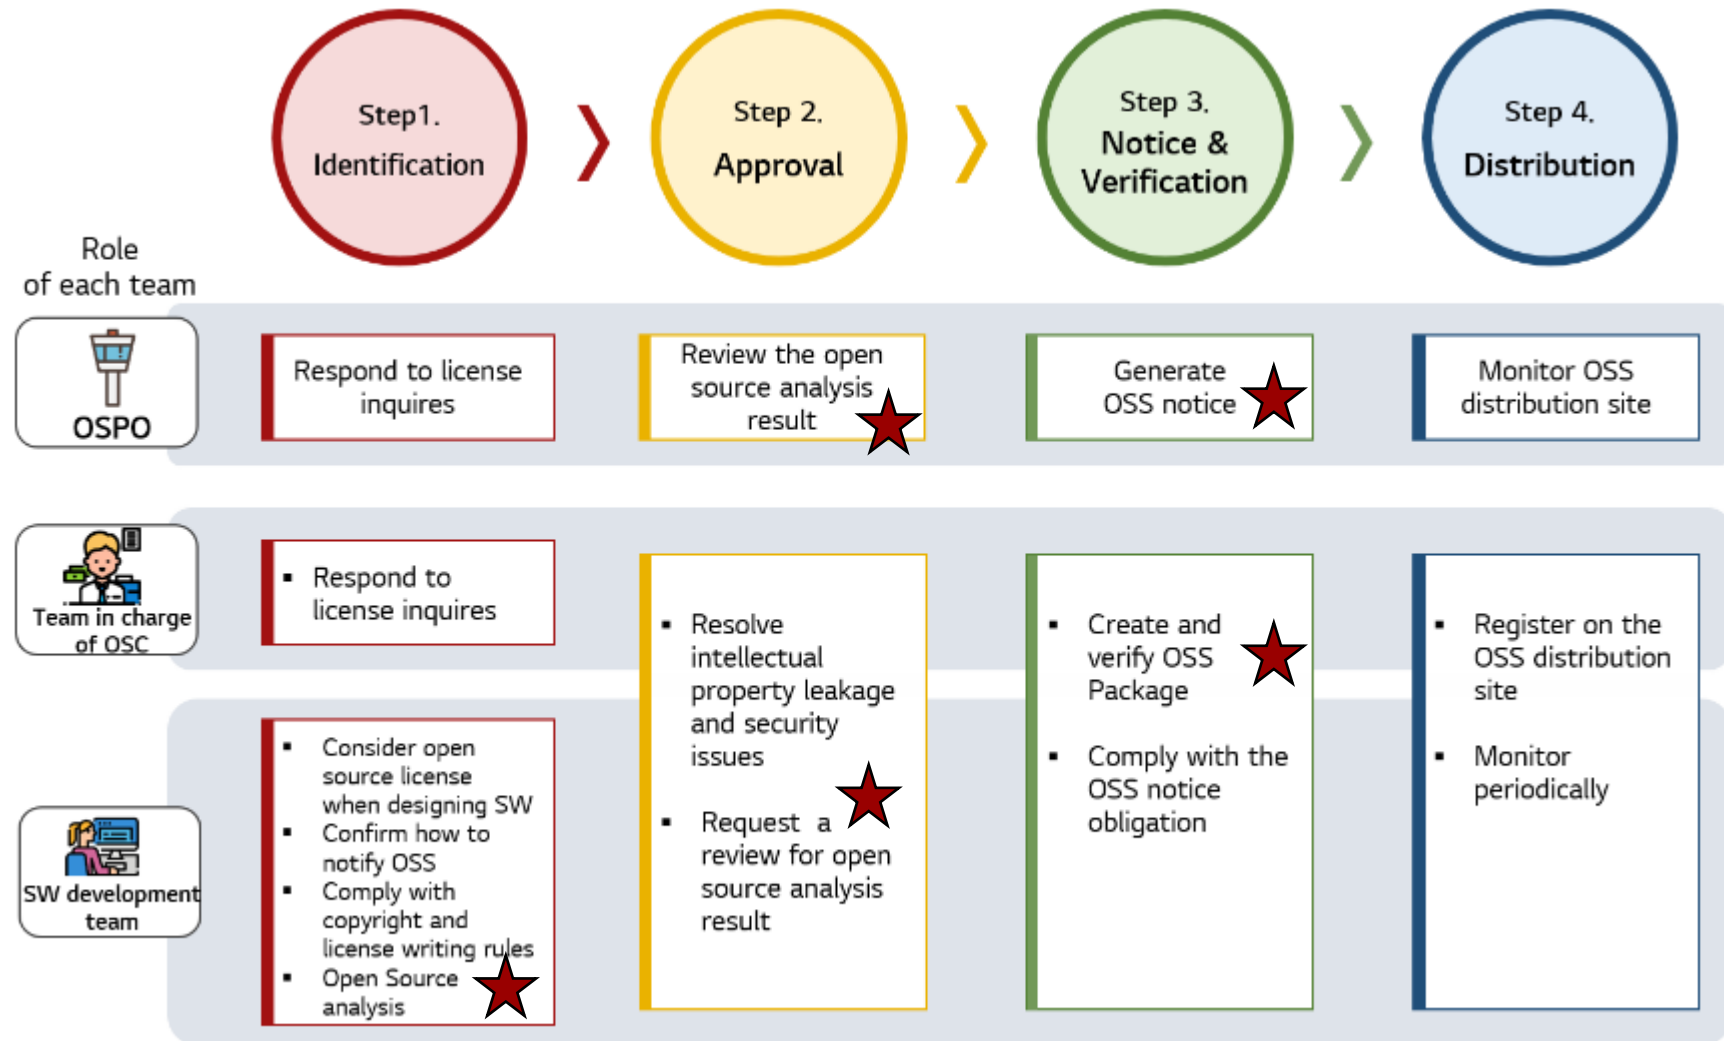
Step1.
Identification

Step 2.
Approval

Step 3.
Notice & Verification

Step 4.
Distribution

Role of each team

OSPO

Respond to license inquires

Review the open source analysis result

Generate OSS notice

Monitor OSS distribution site

Team in charge of OSC

▪ Respond to license inquires

▪ Resolve intellectual property leakage and security issues

▪ Request a review for open source analysis result

▪ Create and verify OSS Package

▪ Comply with the OSS notice obligation

▪ Register on the OSS distribution site

▪ Monitor periodically

SW development team

▪ Consider open source license when designing SW
▪ Confirm how to notify OSS
▪ Comply with copyright and license writing rules
▪ Open Source analysis